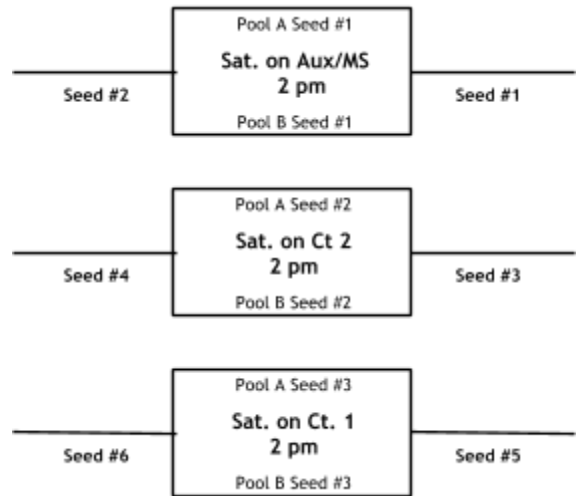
Pool A Seed #1

Sat. on Aux/MS
2 pm

Seed #2

Seed #1

Pool B Seed #1

Pool A Seed #2

Sat. on Ct 2
2 pm

Seed #4

Seed #3

Pool B Seed #2

Pool A Seed #3

Sat. on Ct. 1
2 pm

Seed #6

Seed #5

Pool B Seed #3